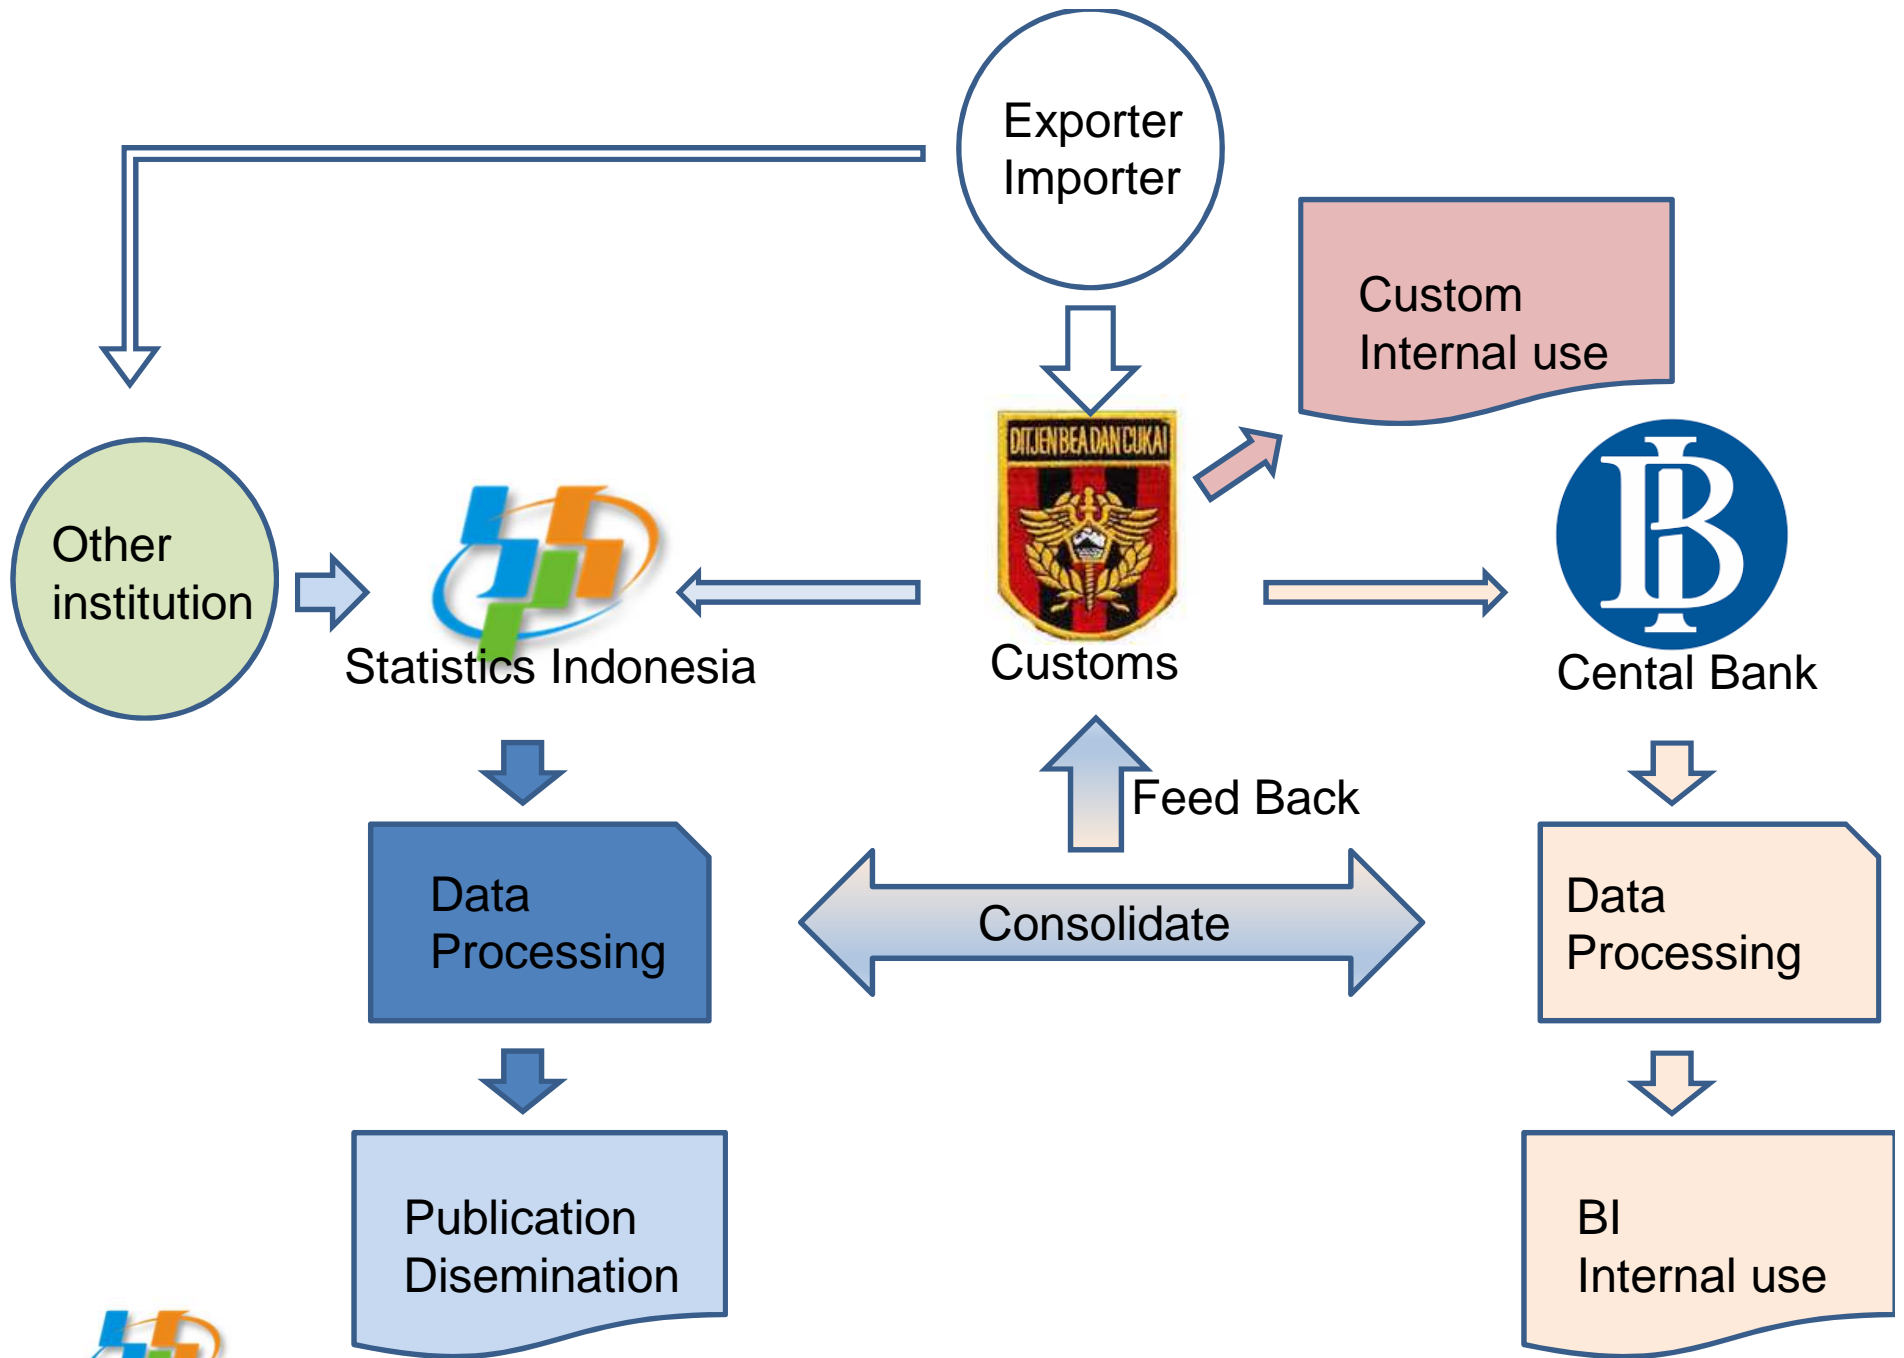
Exporter
Importer

Custom
Internal use

Other
institution

Statistics Indonesia

DITJEN BEA DAN CUKAI

Customs

Cental Bank

Feed Back

Data
Processing

Consolidate

Data
Processing

Publication
Disemination

BI
Internal use